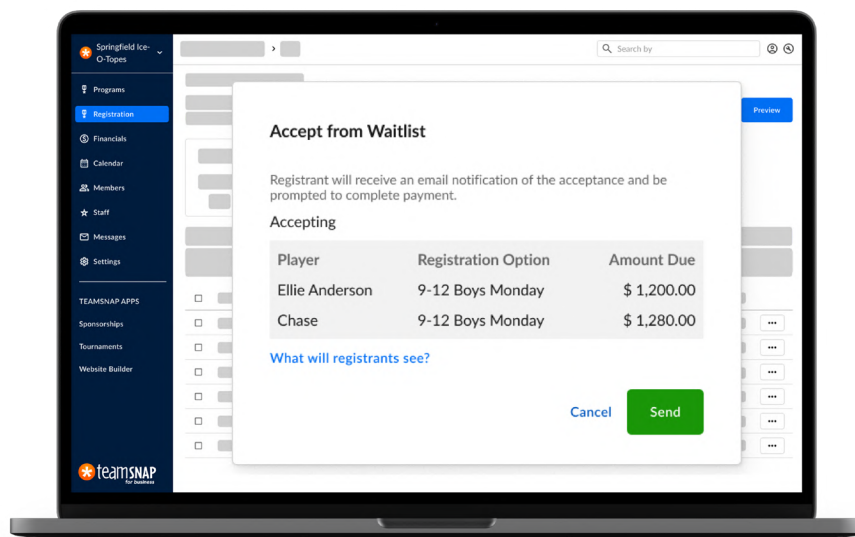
Springfield Ice-O-Topes

Programs
Registration
Financials
Calendar
Members
Staff
Messages
Settings

TEAMSNAP APPS
Sponsorships
Tournaments
Website Builder

teamsnap for business

Search by

Preview

Accept from Waitlist

Registrant will receive an email notification of the acceptance and be prompted to complete payment.

Accepting

| Player | Registration Option | Amount Due |
|---|---|---|
| Ellie Anderson | 9-12 Boys Monday | $ 1,200.00 |
| Chase | 9-12 Boys Monday | $ 1,280.00 |

What will registrants see?

Cancel
Send